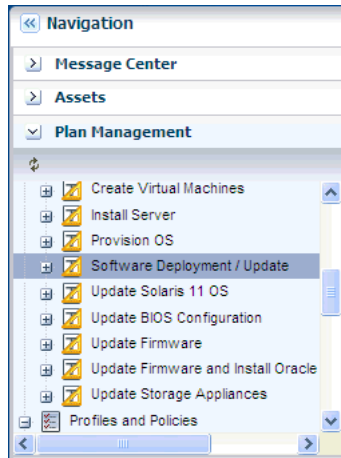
Navigation
Message Center
Assets
Plan Management
Create Virtual Machines
Install Server
Provision OS
Software Deployment / Update
Update Solaris 11 OS
Update BIOS Configuration
Update Firmware
Update Firmware and Install Oracle
Update Storage Appliances
Profiles and Policies